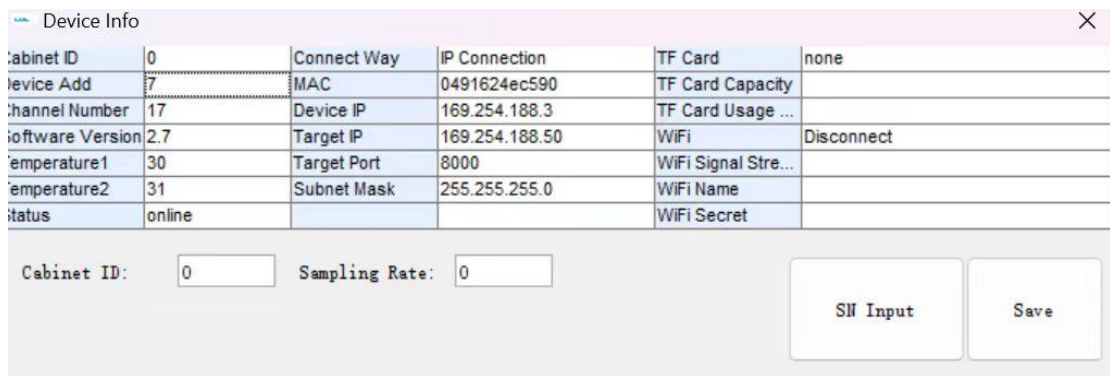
Device Info

×

| :abinet ID | 0 | Connect Way | IP Connection | TF Card | none |
|---|---|---|---|---|---|
| )evice Add | 7 | MAC | 0491624ec590 | TF Card Capacity | |
| :hannel Number | 17 | Device IP | 169.254.188.3 | TF Card Usage ... | |
| ;oftware Version | 2.7 | Target IP | 169.254.188.50 | WiFi | Disconnect |
| 'emperature1 | 30 | Target Port | 8000 | WiFi Signal Stre... | |
| 'emperature2 | 31 | Subnet Mask | 255.255.255.0 | WiFi Name | |
| ;tatus | online | | | WiFi Secret | |

Cabinet ID: 0 Sampling Rate: 0

SN Input

Save